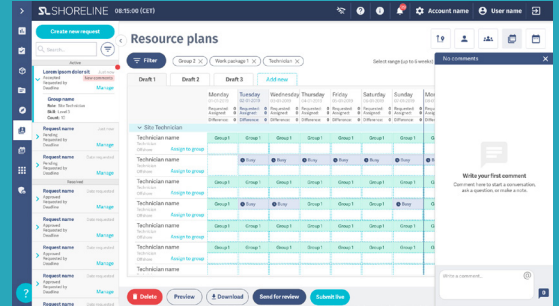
SHORELINE 08:55:00 (CET)

Account name User name

Create new request

Search...

Active

Lorem ipsum dolor sit
Accepted
Requested by
Deadline
Manage

Group name
Role
Level
Count

Request name
Pending
Requested by
Deadline
Manage

Request name
Pending
Requested by
Deadline
Manage

Request name
Approved
Requested by
Deadline
Manage

Request name
Approved
Requested by
Deadline
Manage

Request name
Approved
Requested by
Deadline
Manage

Request name
Approved
Requested by
Deadline
Manage

Request name
Approved
Requested by
Deadline
Manage

Resource plans

Filter Group 2 Work package 1 Technician Add new

Draft 1 Draft 2 Draft 3 Draft new

Select range (up to 5 weeks)

Monday Tuesday Wednesday Thursday Friday Saturday Sunday Monday

Requested
Assigned
Difference

Site Technician

Technician name
Difference
Assign to group

Group 1 Group 1 Group 1 Group 1 Group 1 Group 1 Group 1

Technician name
Difference
Assign to group

Group 1 Busy Busy Busy Busy Busy Busy

Technician name
Difference
Assign to group

Group 1 Group 1 Group 1 Group 1 Group 1 Group 1 Group 1

Technician name
Difference
Assign to group

Group 1 Busy Busy Busy Busy Busy Busy

Technician name
Difference
Assign to group

Group 1 Group 1 Group 1 Group 1 Group 1 Group 1 Group 1

Technician name
Difference
Assign to group

Group 1 Group 1 Group 1 Group 1 Group 1 Group 1 Group 1

Technician name

Delete Preview Download Send for review Submit live

No comments

Write your first comment

Comment here to start a conversation, ask a question, or make a note.

Write a comment...